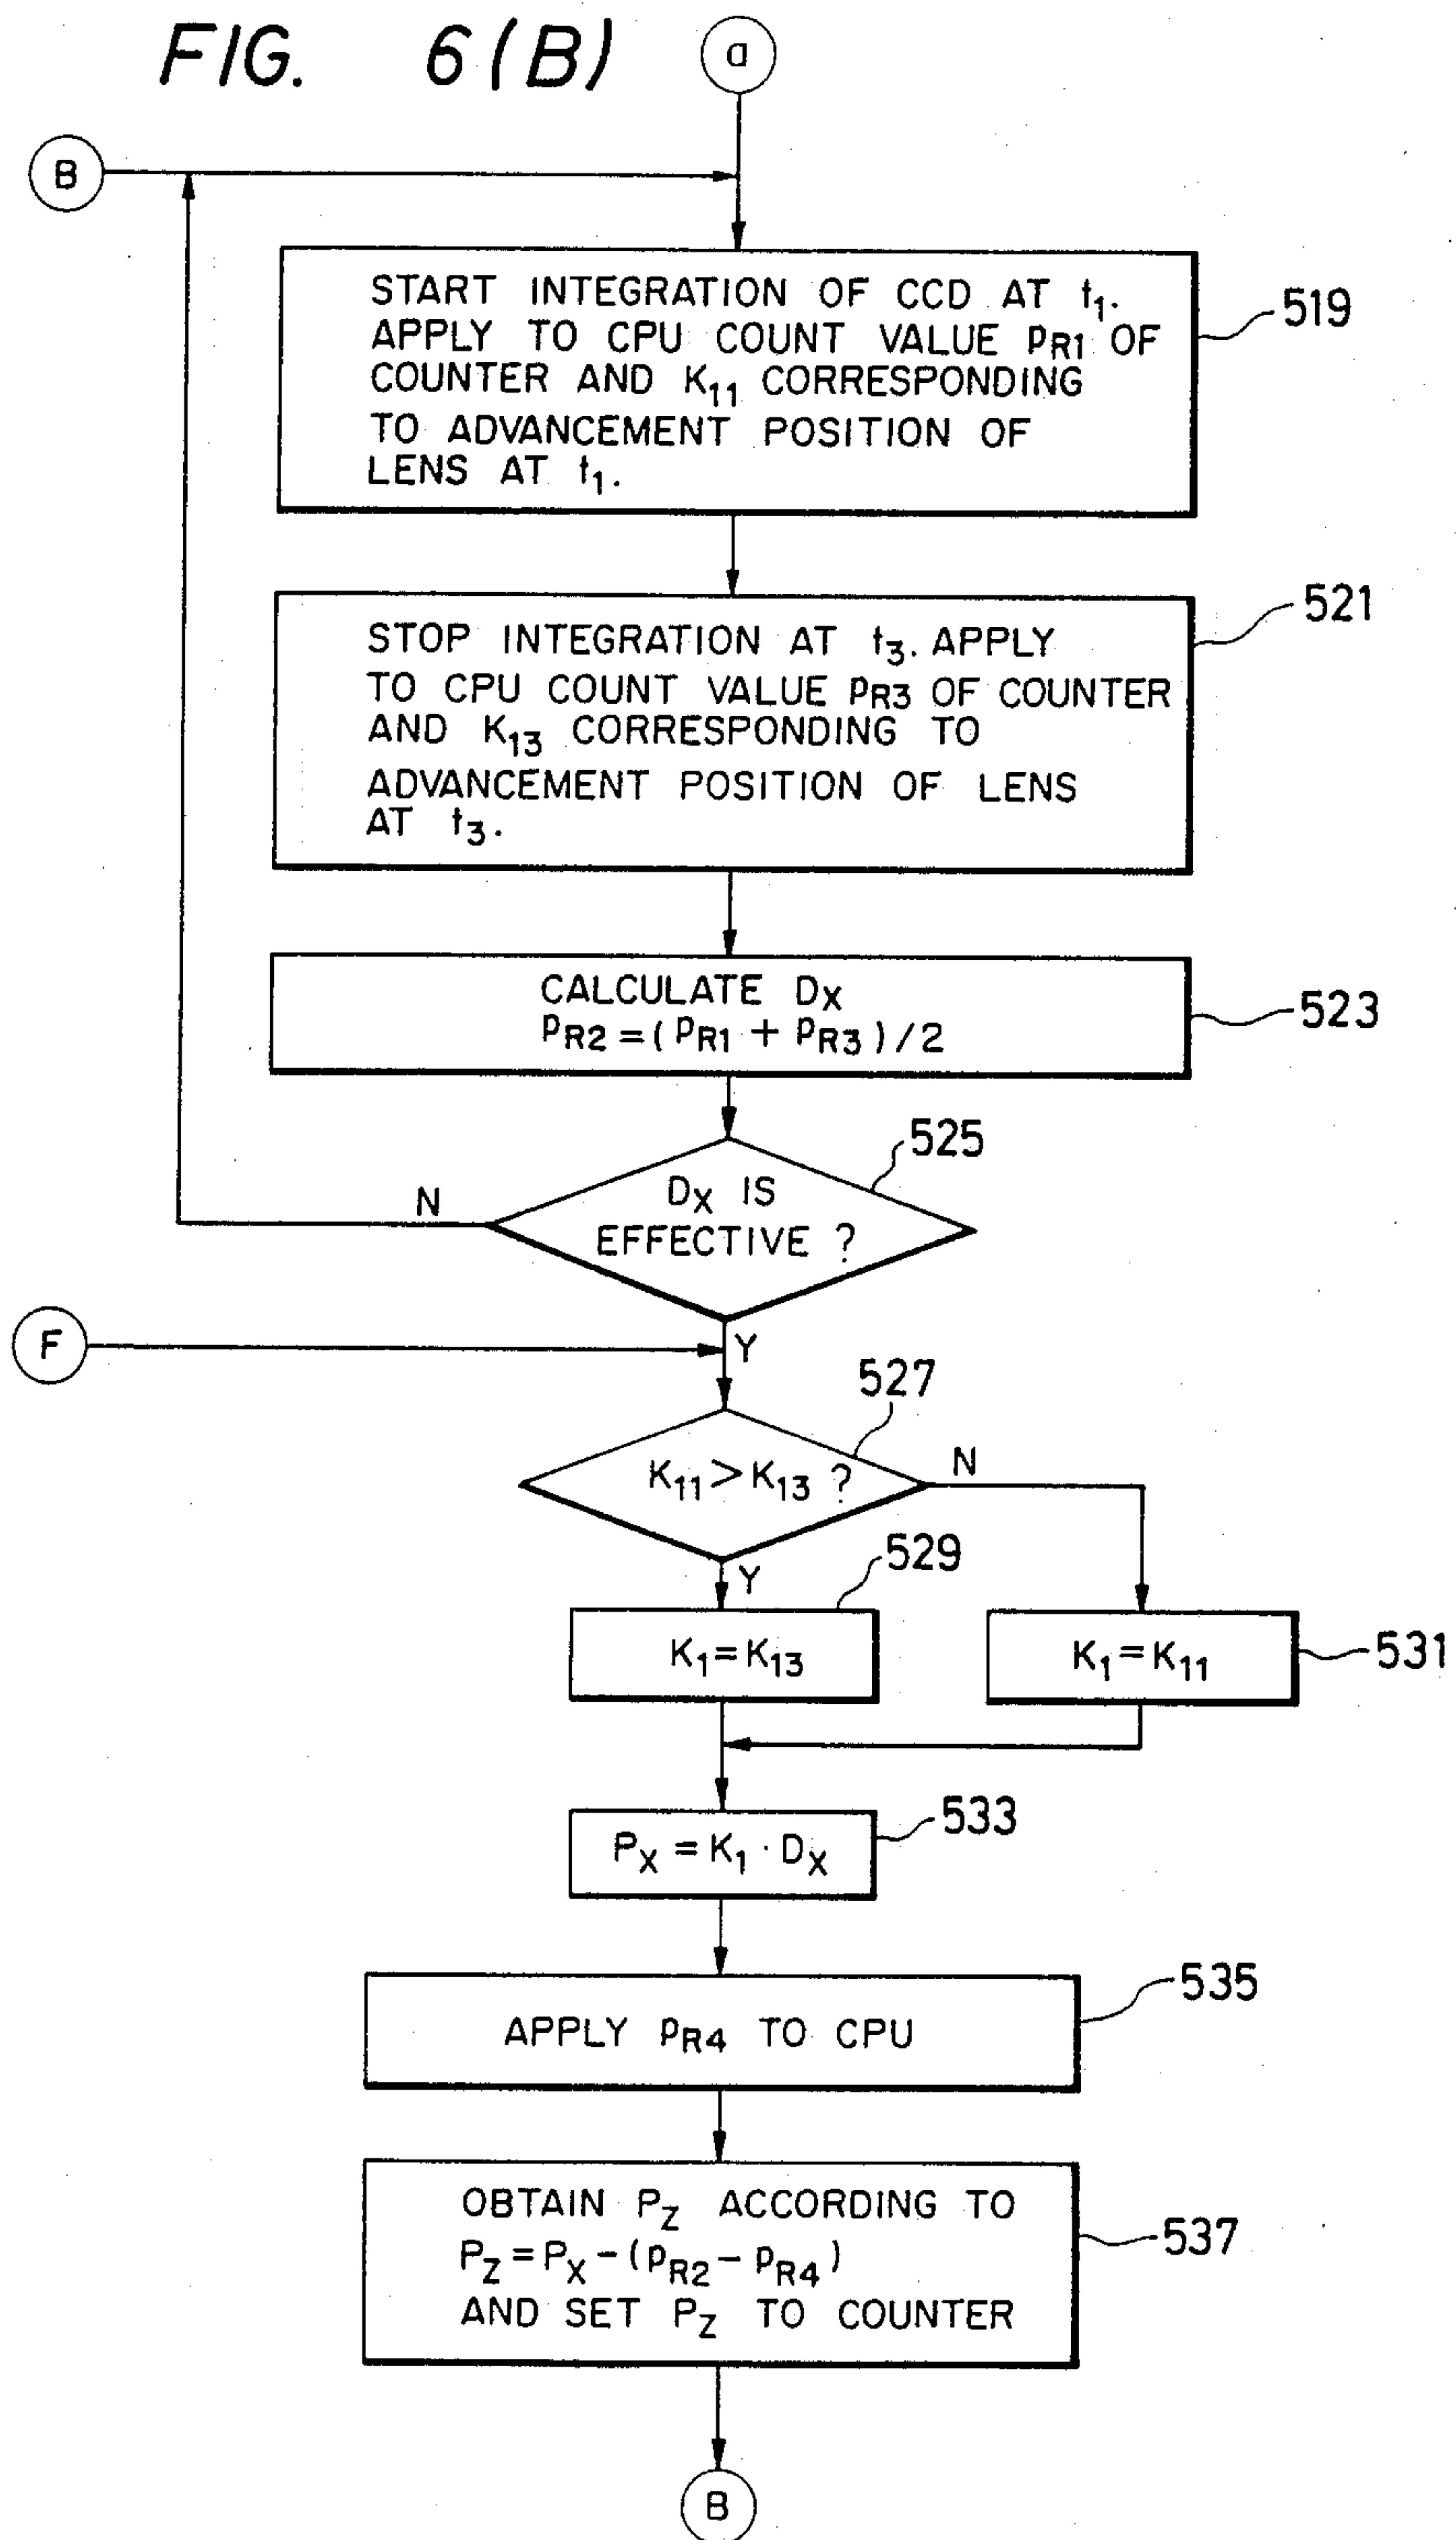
FIG. 6(B)

a

B

START INTEGRATION OF CCD AT $t_1$. APPLY TO CPU COUNT VALUE $p_{R1}$ OF COUNTER AND $K_{11}$ CORRESPONDING TO ADVANCEMENT POSITION OF LENS AT $t_1$.

519

STOP INTEGRATION AT $t_3$. APPLY TO CPU COUNT VALUE $p_{R3}$ OF COUNTER AND $K_{13}$ CORRESPONDING TO ADVANCEMENT POSITION OF LENS AT $t_3$.

521

CALCULATE $D_X$
$p_{R2} = (p_{R1} + p_{R3})/2$

523

525

$D_X$ IS EFFECTIVE ?

N

F

Y

527

$K_{11} > K_{13}$ ?

N

Y

529

$K_1 = K_{13}$

$K_1 = K_{11}$

531

$P_X = K_1 \cdot D_X$

533

APPLY $p_{R4}$ TO CPU

535

OBTAIN $P_Z$ ACCORDING TO
$P_Z = P_X - (p_{R2} - p_{R4})$
AND SET $P_Z$ TO COUNTER

537

B